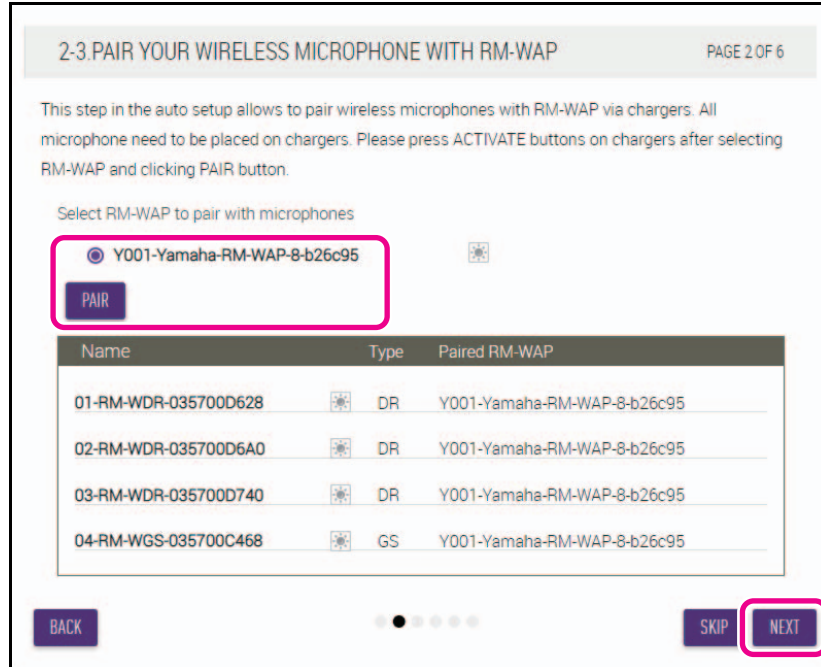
2-3.PAIR YOUR WIRELESS MICROPHONE WITH RM-WAP

PAGE 2 OF 6

This step in the auto setup allows to pair wireless microphones with RM-WAP via chargers. All microphone need to be placed on chargers. Please press ACTIVATE buttons on chargers after selecting RM-WAP and clicking PAIR button.

Select RM-WAP to pair with microphones

Y001-Yamaha-RM-WAP-8-b26c95

PAIR

| Name | Type | Paired RM-WAP |
|---|---|---|
| 01-RM-WDR-035700D628 | DR | Y001-Yamaha-RM-WAP-8-b26c95 |
| 02-RM-WDR-035700D6A0 | DR | Y001-Yamaha-RM-WAP-8-b26c95 |
| 03-RM-WDR-035700D740 | DR | Y001-Yamaha-RM-WAP-8-b26c95 |
| 04-RM-WGS-035700C468 | GS | Y001-Yamaha-RM-WAP-8-b26c95 |

BACK

SKIP

NEXT